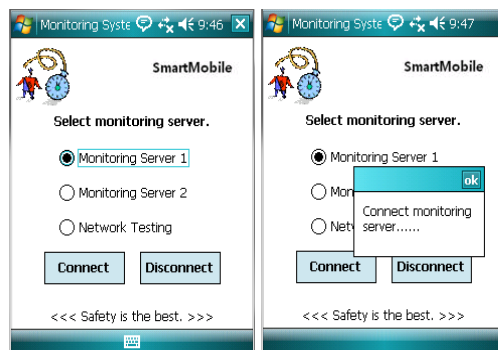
Monitoring Syste 9:46

SmartMobile

Select monitoring server.

Monitoring Server 1

Monitoring Server 2

Network Testing

Connect

Disconnect

<<< Safety is the best. >>>

Monitoring Syste 9:47

SmartMobile

Select monitoring server.

Monitoring Server 1

Mon

Netv

ok

Connect monitoring server......

Connect

Disconnect

<<< Safety is the best. >>>